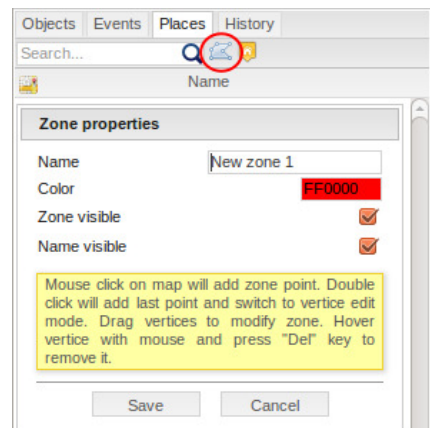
Objects Events Places History

Search...

Name

Zone properties

| | |
|---|---|
| Name | New zone 1 |
| Color | FF0000 |
| Zone visible | |
| Name visible | |

Mouse click on map will add zone point. Double click will add last point and switch to vertice edit mode. Drag vertices to modify zone. Hover vertice with mouse and press "Del" key to remove it.

Save Cancel